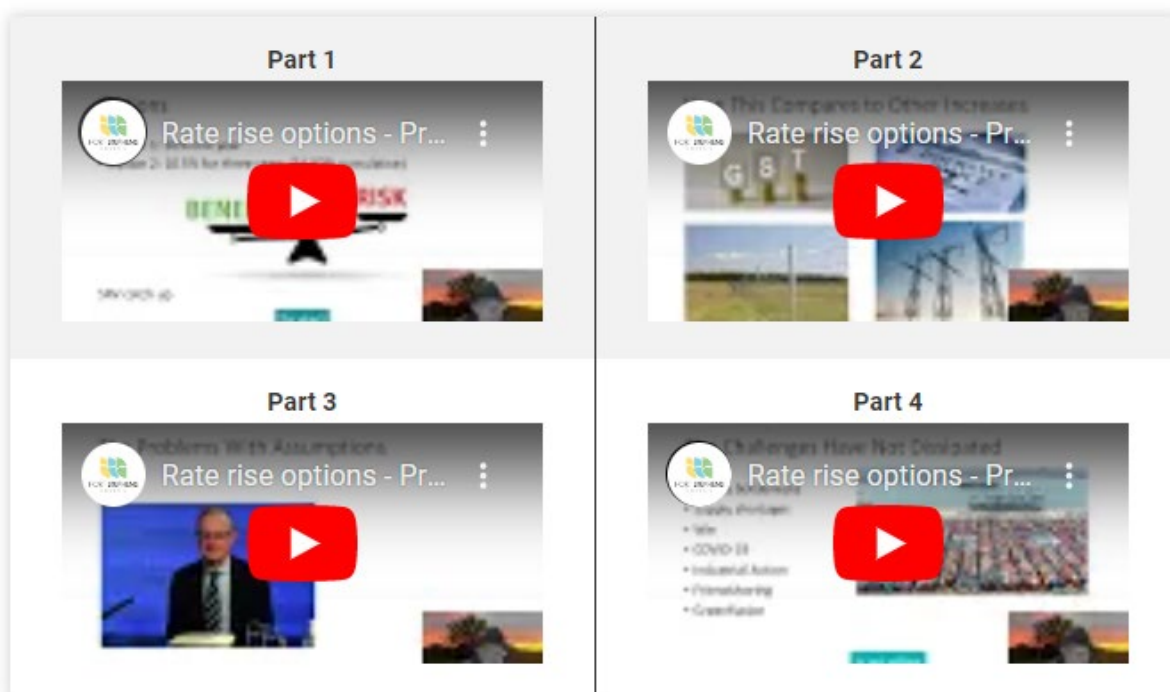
Part 1

Rate rise options - Pr...

BENE RISK

Part 2

Rate rise options - Pr...

G S T

Part 3

Problems With Assumptions

Rate rise options - Pr...

Part 4

Challenges Have Not Dissipated

Rate rise options - Pr...

• Supply shortages
• War
• COVID-19
• Industrial Action
• Primaries
• Greenfield